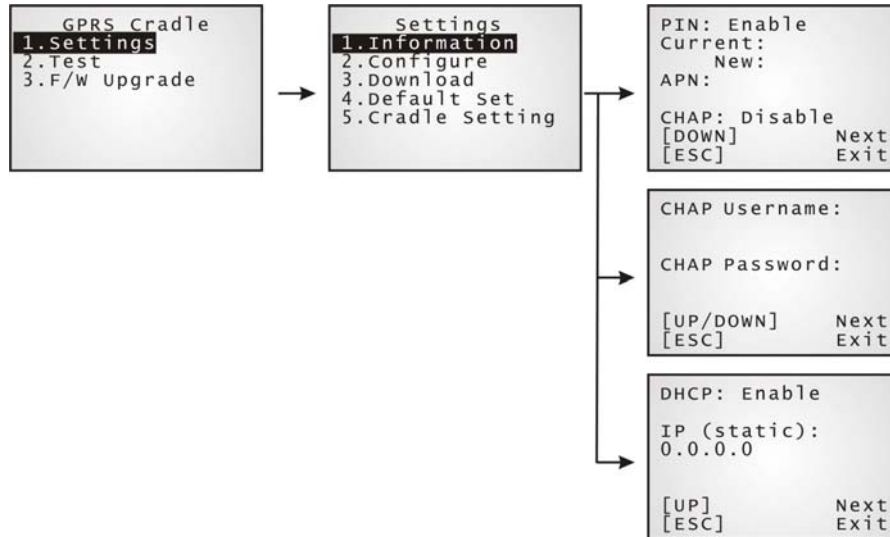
GPRS Cradle
1.Settings
2.Test
3.F/W Upgrade

Settings
1.Information
2.Configure
3.Download
4.Default Set
5.Cradle Setting

PIN: Enable
Current:
New:
APN:

CHAP: Disable
[DOWN] Next
[ESC] Exit

CHAP Username:

CHAP Password:

[UP/DOWN] Next
[ESC] Exit

DHCP: Enable

IP (static):
0.0.0.0

[UP] Next
[ESC] Exit